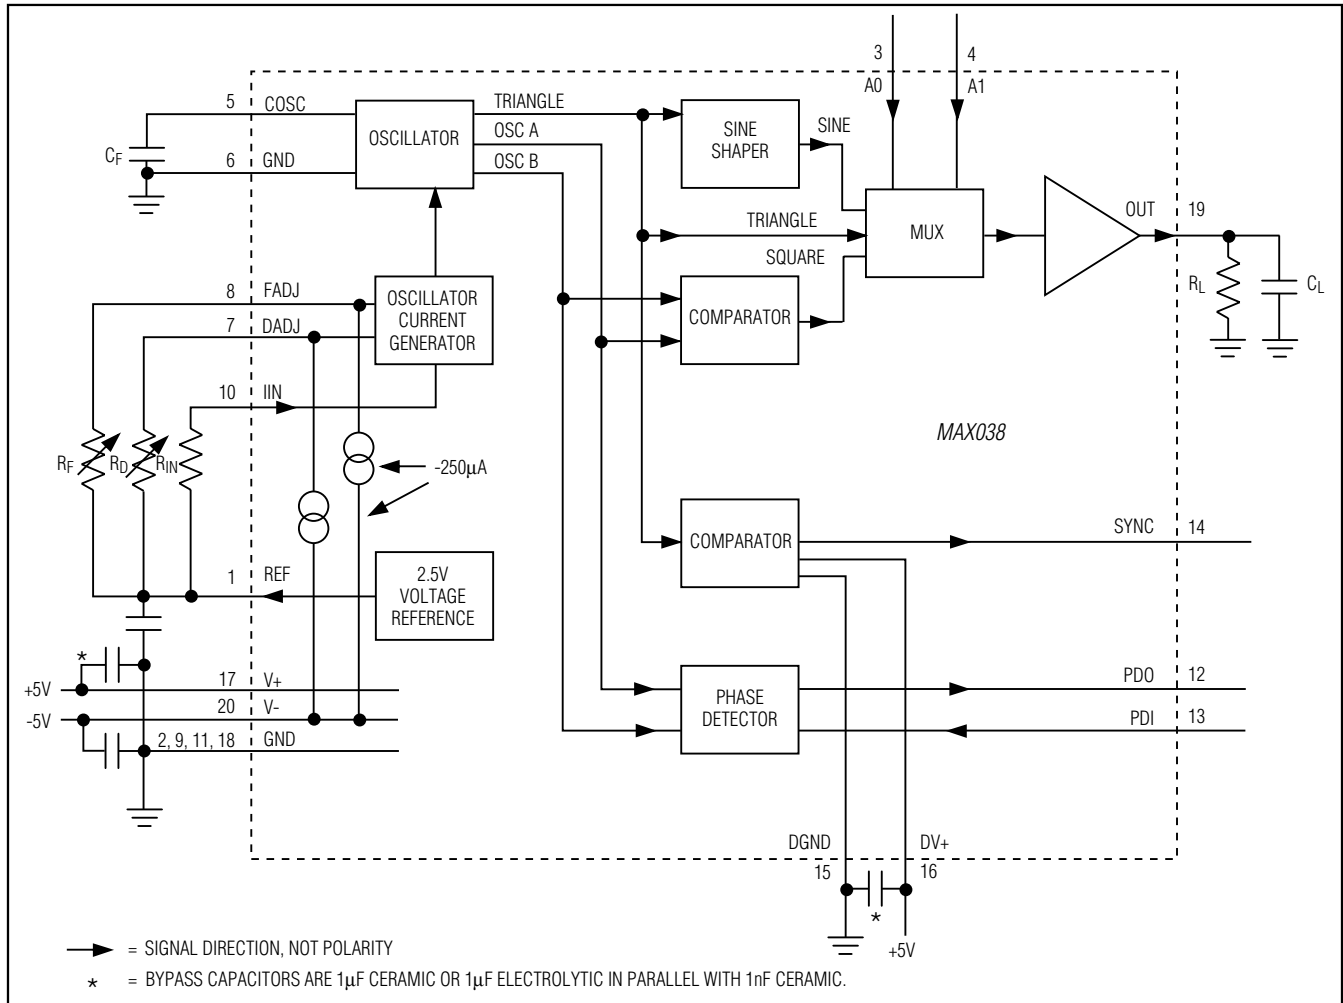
3
A0
4
A1

5 COSC
$C_F$
6 GND
OSCILLATOR
TRIANGLE
OSC A
OSC B
SINE SHAPER
SINE
TRIANGLE
MUX
OUT 19
SQUARE
$R_L$
$C_L$

8 FADJ
7 DADJ
OSCILLATOR CURRENT GENERATOR
COMPARATOR
10 IIN

$R_F$
$R_D$
$R_{IN}$
-250µA
MAX038

COMPARATOR
SYNC 14

1 REF
2.5V VOLTAGE REFERENCE

*
+5V
17 V+
-5V
20 V-
2, 9, 11, 18 GND
PHASE DETECTOR
PDO 12
PDI 13

DGND
15
DV+
16
*
+5V

= SIGNAL DIRECTION, NOT POLARITY
* = BYPASS CAPACITORS ARE 1µF CERAMIC OR 1µF ELECTROLYTIC IN PARALLEL WITH 1nF CERAMIC.